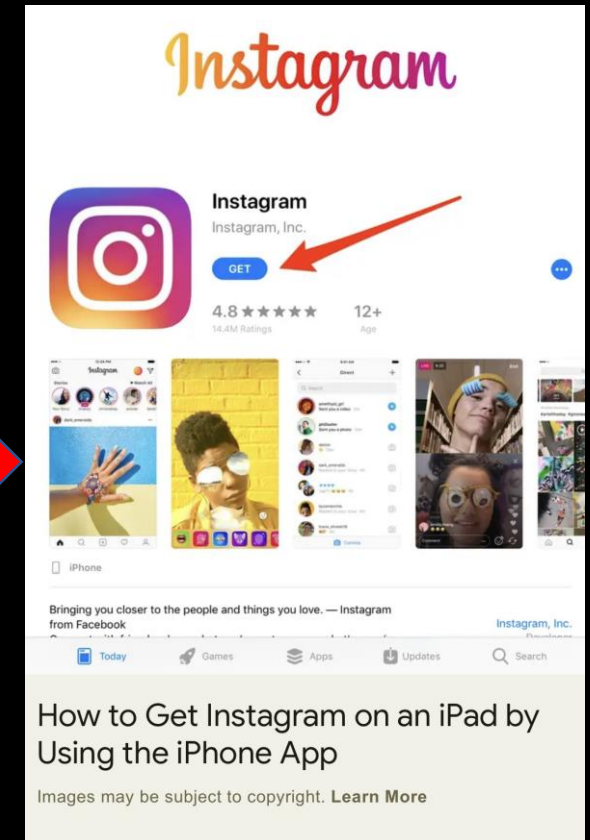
Instagram

Instagram
Instagram, Inc.
GET

4.8 ★★★★★
14.4M Ratings

12+
Age

iPhone

Bringing you closer to the people and things you love. — Instagram from Facebook

Instagram, Inc.

Today Games Apps Updates Search

How to Get Instagram on an iPad by Using the iPhone App

Images may be subject to copyright. Learn More